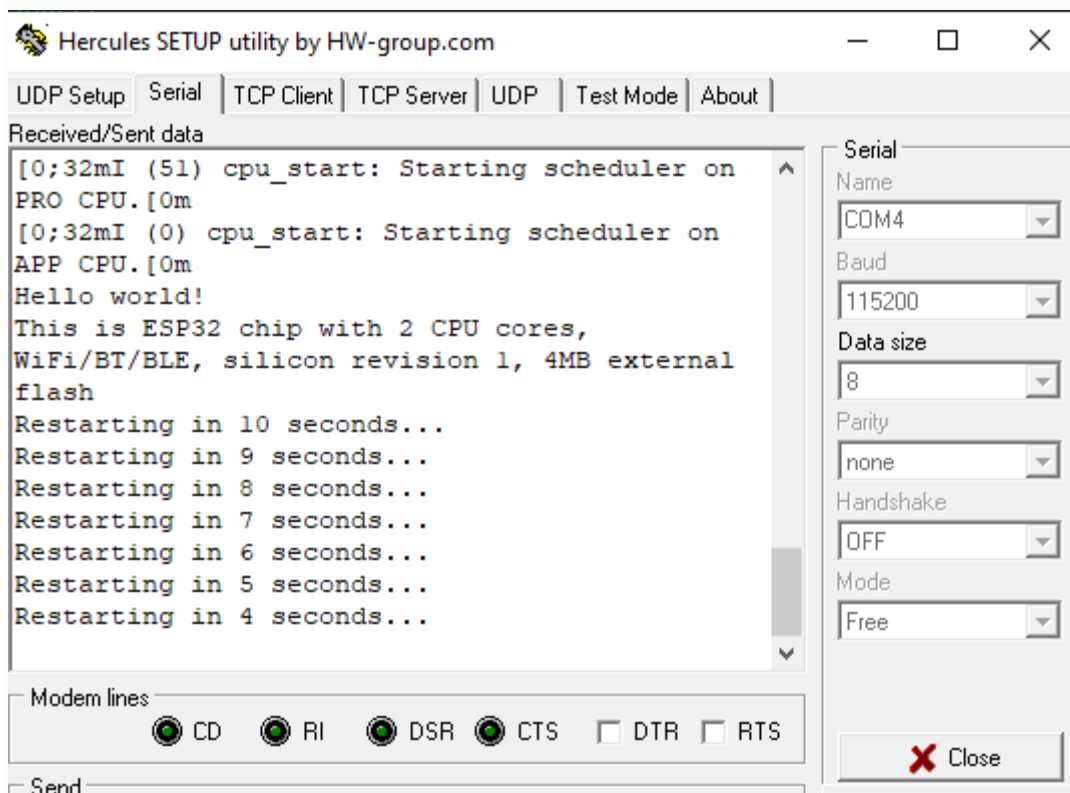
Hercules SETUP utility by HW-group.com

UDP Setup | Serial | TCP Client | TCP Server | UDP | Test Mode | About

Received/Sent data

[0;32mI (51) cpu_start: Starting scheduler on PRO CPU.[0m
[0;32mI (0) cpu_start: Starting scheduler on APP CPU.[0m
Hello world!
This is ESP32 chip with 2 CPU cores, WiFi/BT/BLE, silicon revision 1, 4MB external flash
Restarting in 10 seconds...
Restarting in 9 seconds...
Restarting in 8 seconds...
Restarting in 7 seconds...
Restarting in 6 seconds...
Restarting in 5 seconds...
Restarting in 4 seconds...

Serial
Name
COM4
Baud
115200
Data size
8
Parity
none
Handshake
OFF
Mode
Free

Modem lines
CD RI DSR CTS DTR RTS

Close

Send